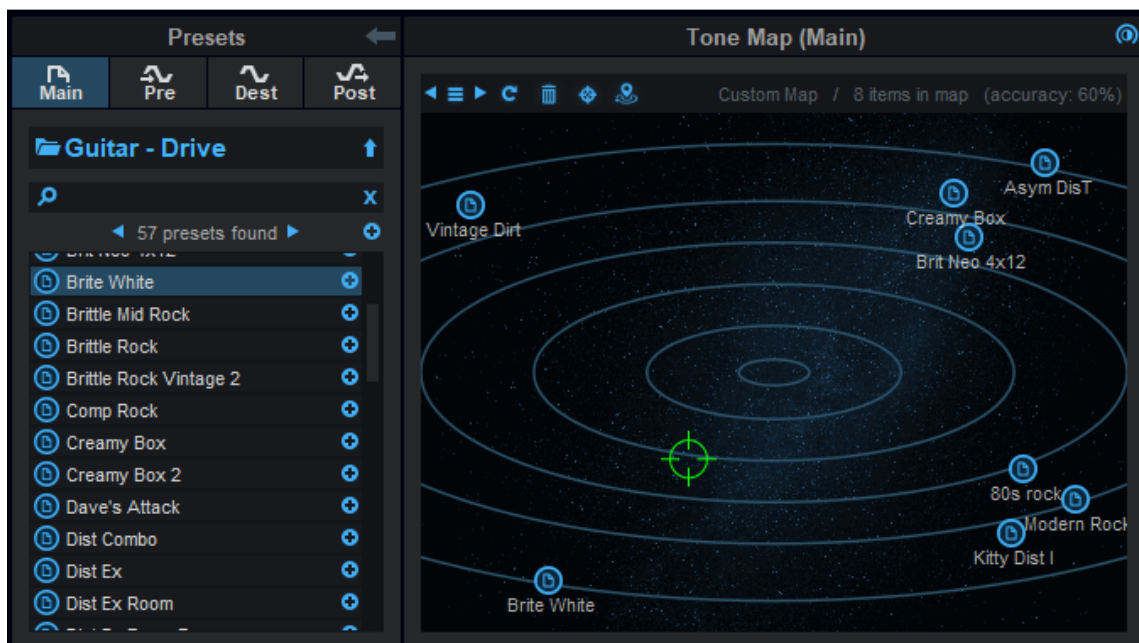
Presets

Main Pre Dest Post

Guitar - Drive

X

57 presets found

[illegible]

Brite White

Brittle Mid Rock

Brittle Rock

Brittle Rock Vintage 2

Comp Rock

Creamy Box

Creamy Box 2

Dave's Attack

Dist Combo

Dist Ex

Dist Ex Room

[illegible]

Tone Map (Main)

Custom Map / 8 items in map (accuracy: 60%)

Vintage Dirt

Creamy Box

Asym DisT

Brit Neo 4x12

80s rock

Modern Rock

Kitty Dist I

Brite White